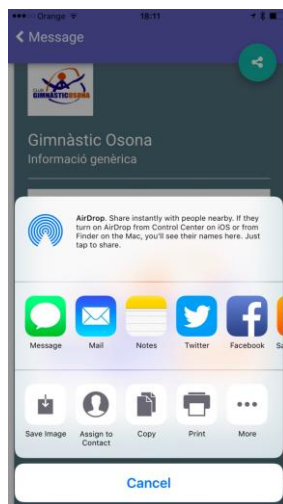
••••• Orange 18:11

Message

GIMNASTIC OSONA

Gimnàstic Osona
Informació genèrica

AirDrop. Share instantly with people nearby. If they turn on AirDrop from Control Center on iOS or from Finder on the Mac, you'll see their names here. Just tap to share.

Message
Mail
Notes
Twitter
Facebook
Sa

Save Image
Assign to Contact
Copy
Print
More

Cancel